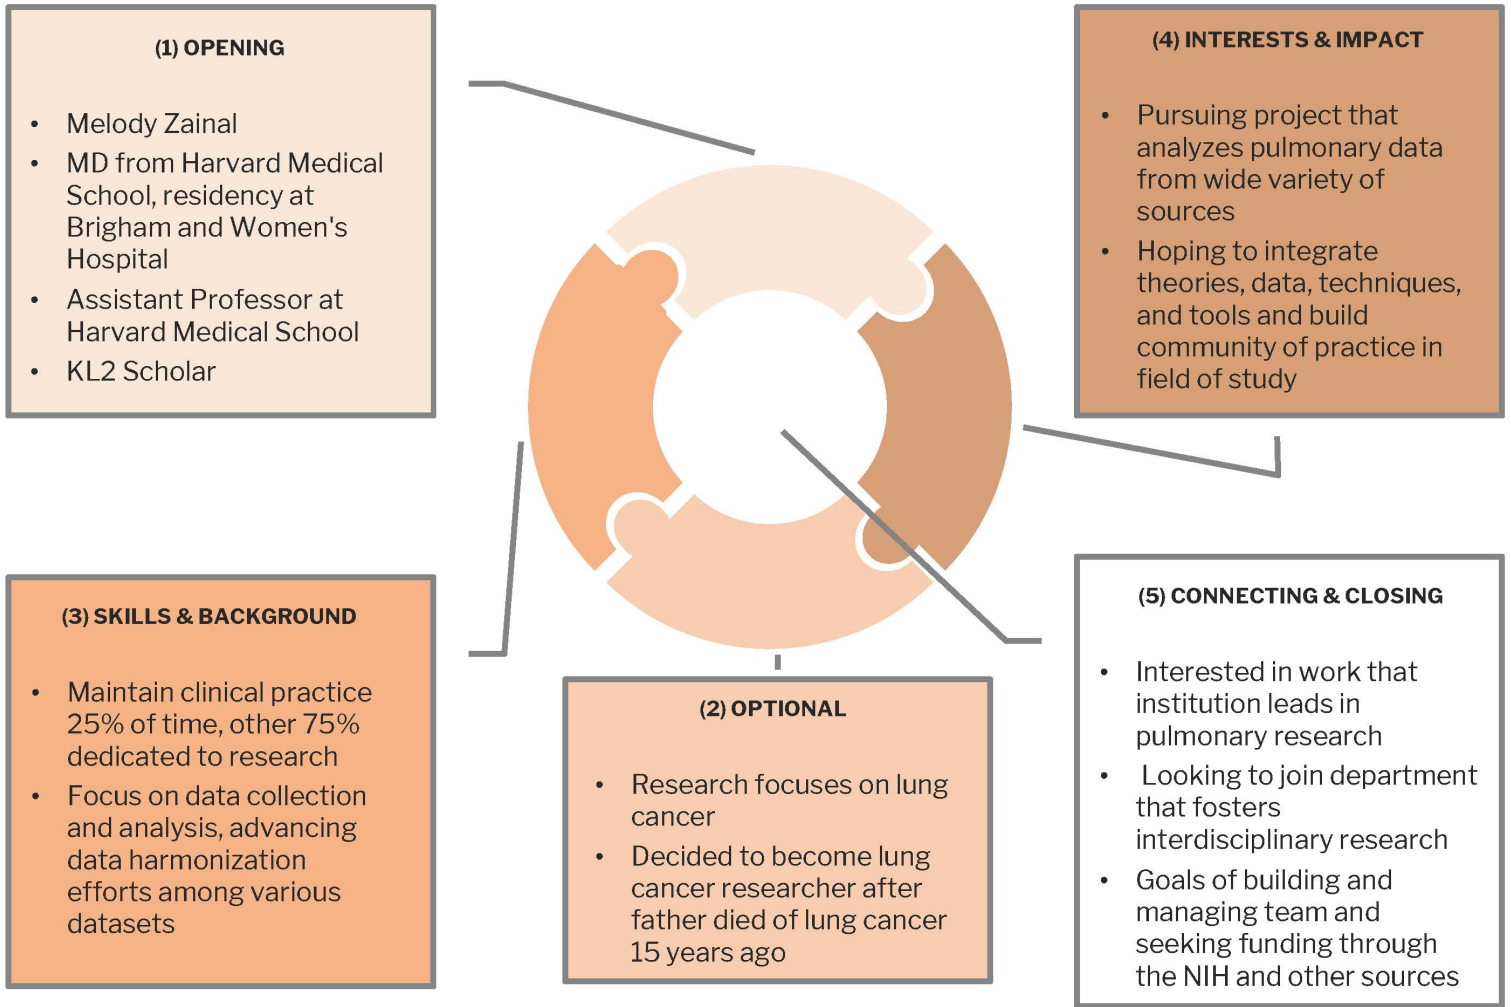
(1) OPENING

- Melody Zainal
- MD from Harvard Medical School, residency at Brigham and Women's Hospital
- Assistant Professor at Harvard Medical School
- KL2 Scholar

(4) INTERESTS & IMPACT

- Pursuing project that analyzes pulmonary data from wide variety of sources
- Hoping to integrate theories, data, techniques, and tools and build community of practice in field of study

(3) SKILLS & BACKGROUND

- Maintain clinical practice 25% of time, other 75% dedicated to research
- Focus on data collection and analysis, advancing data harmonization efforts among various datasets

(2) OPTIONAL

- Research focuses on lung cancer
- Decided to become lung cancer researcher after father died of lung cancer 15 years ago

(5) CONNECTING & CLOSING

- Interested in work that institution leads in pulmonary research
- Looking to join department that fosters interdisciplinary research
- Goals of building and managing team and seeking funding through the NIH and other sources